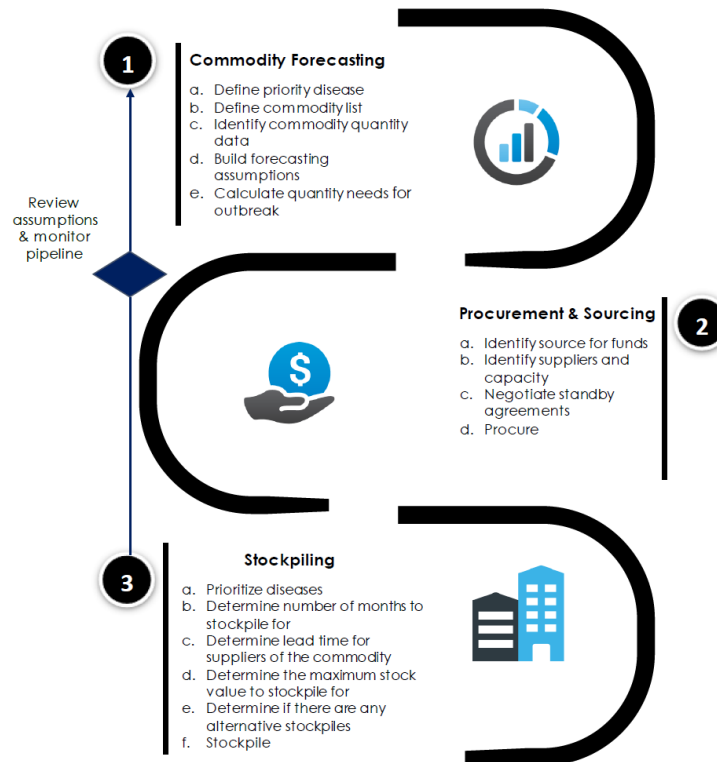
1

Commodity Forecasting

a. Define priority disease
b. Define commodity list
c. Identify commodity quantity data
d. Build forecasting assumptions
e. Calculate quantity needs for outbreak

Review assumptions & monitor pipeline

Procurement & Sourcing

2

a. Identify source for funds
b. Identify suppliers and capacity
c. Negotiate standby agreements
d. Procure

3

Stockpiling

a. Prioritize diseases
b. Determine number of months to stockpile for
c. Determine lead time for suppliers of the commodity
d. Determine the maximum stock value to stockpile for
e. Determine if there are any alternative stockpiles
f. Stockpile